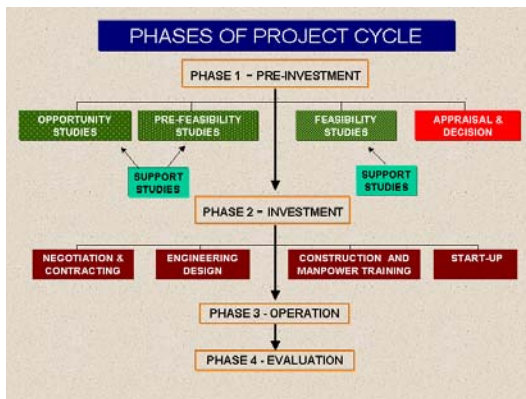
PHASES OF PROJECT CYCLE

PHASE 1 – PRE-INVESTMENT

OPPORTUNITY STUDIES

PRE-FEASIBILITY STUDIES

FEASIBILITY STUDIES

APPRAISAL & DECISION

SUPPORT STUDIES

SUPPORT STUDIES

PHASE 2 – INVESTMENT

NEGOTIATION & CONTRACTING

ENGINEERING DESIGN

CONSTRUCTION AND MANPOWER TRAINING

START-UP

PHASE 3 - OPERATION

PHASE 4 - EVALUATION